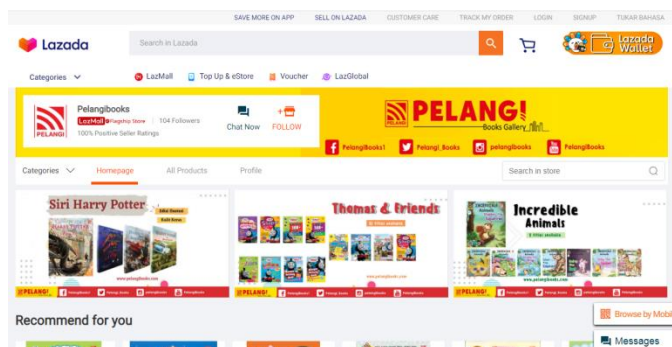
SAVE MORE ON APP SELL ON LAZADA CUSTOMER CARE TRACK MY ORDER LOGIN SIGNUP TUKAR BAHASA

Lazada

Search in Lazada

Lazada Wallet

Categories

LazMall Top Up & eStore Voucher LazGlobal

PELANGI

Pelangibooks

LazMall Flagship Store 104 Followers

100% Positive Seller Ratings

Chat Now FOLLOW

PELANGI Books Gallery

PelangiBooks1 Pelangi_Books pelangibooks PelangiBooks

Categories Homepage All Products Profile

Search in store

Siri Harry Potter

Thomas & Friends

Incredible Animals

www.pelangibooks.com

www.pelangibooks.com

www.pelangibooks.com

PELANGI

PELANGI

PELANGI

Recommend for you

Browse by Mobi

Messages